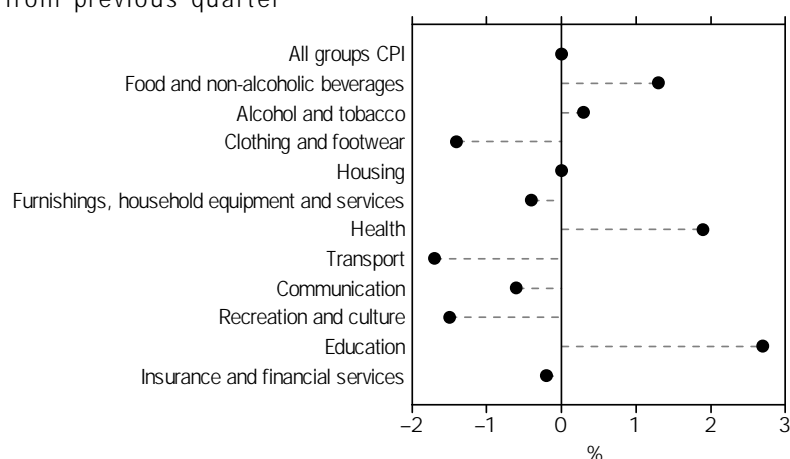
from previous quarter

All groups CPI
Food and non-alcoholic beverages
Alcohol and tobacco
Clothing and footwear
Housing
Furnishings, household equipment and services
Health
Transport
Communication
Recreation and culture
Education
Insurance and financial services

–2 –1 0 1 2 3
%